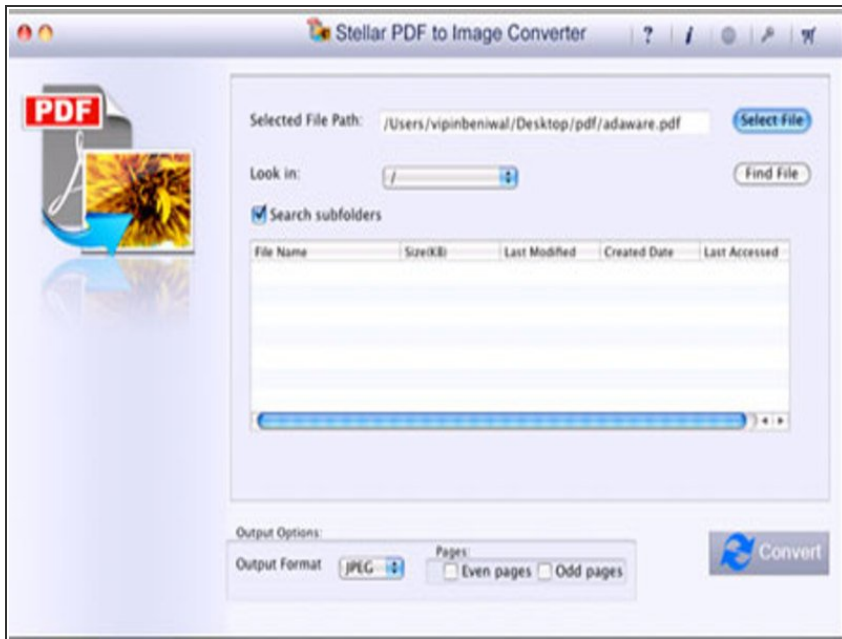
Stellar PDF to Image Converter

PDF

Selected File Path: /Users/vipinbeniwal/Desktop/pdf/adaware.pdf

Select File

Look in: /

Find File

Search subfolders

| File Name | Size(KB) | Last Modified | Created Date | Last Accessed |
|---|---|---|---|---|

Output Options:

Output Format JPEG

Pages

Even pages Odd pages

Convert